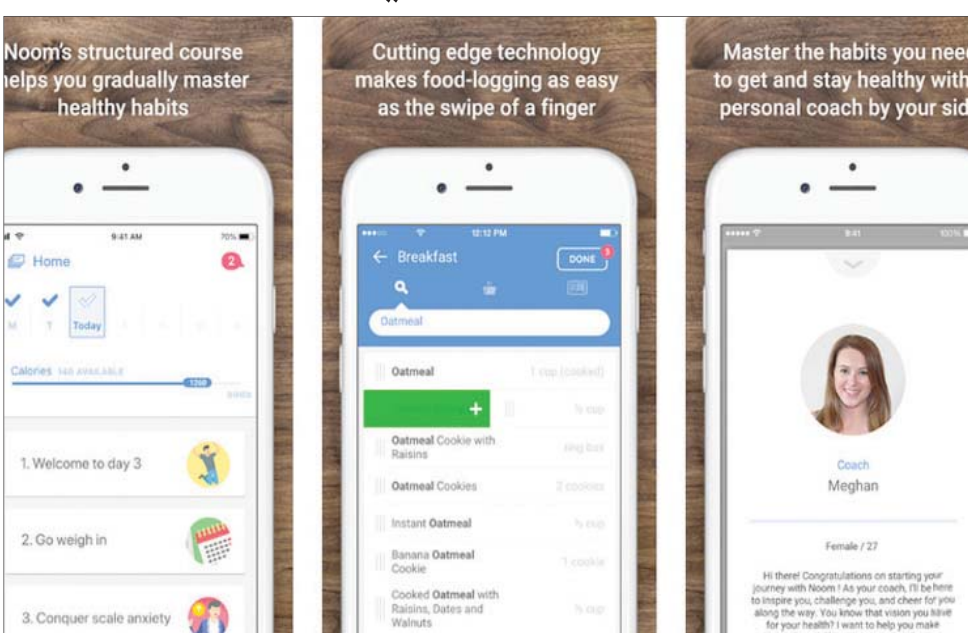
Noom's structured course helps you gradually master healthy habits

9:41 AM
70%
Home
2
M
T
Today
Calories 140 AVAILABLE
1260
1. Welcome to day 3
2. Go weigh in
3. Conquer scale anxiety

Cutting edge technology makes food-logging as easy as the swipe of a finger

12:12 PM
Breakfast
DONE
Oatmeal
Oatmeal
1 cup (cooked)
½ cup
Oatmeal Cookie with Raisins
Oatmeal Cookies
2 cookies
Instant Oatmeal
½ cup
Banana Oatmeal Cookie
1 cookie
Cooked Oatmeal with Raisins, Dates and Walnuts
½ cup

Master the habits you nee to get and stay healthy with personal coach by your sid

9:41
100%
Coach
Meghan
Female / 27
Hi there! Congratulations on starting your journey with Noom ! As your coach, I'll be here to inspire you, challenge you, and cheer for you along the way. You know that vision you have for your health? I want to help you make